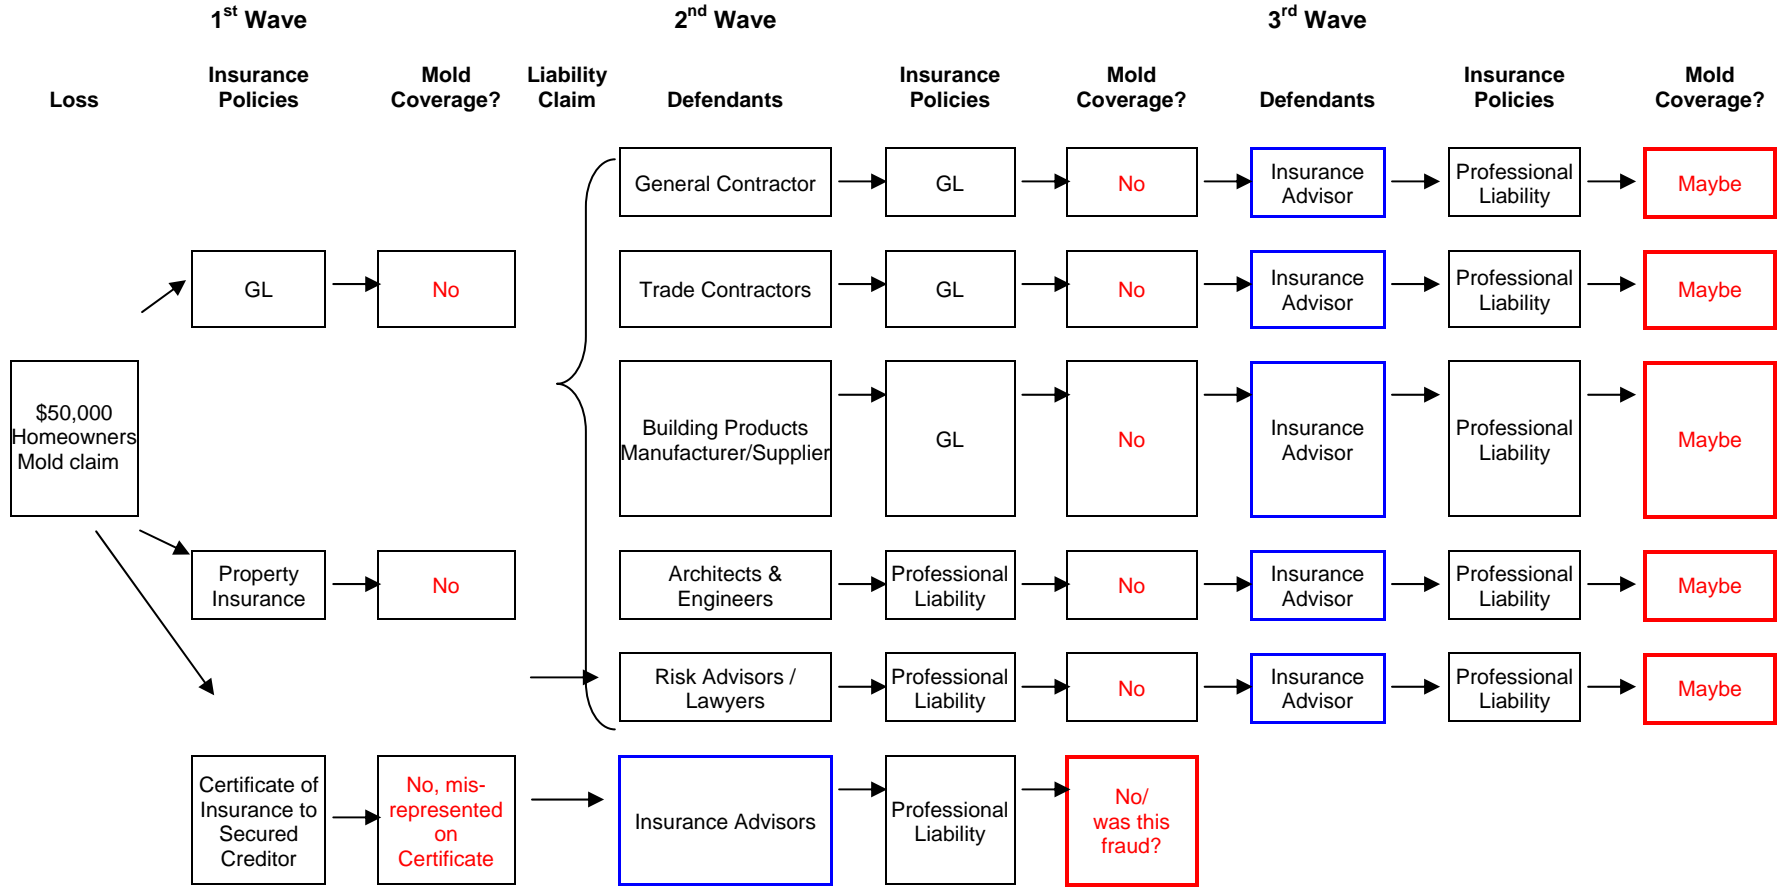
1$^{st}$ Wave

2$^{nd}$ Wave

3$^{rd}$ Wave

Loss

Insurance Policies

Mold Coverage?

Liability Claim

Defendants

Insurance Policies

Mold Coverage?

Defendants

Insurance Policies

Mold Coverage?

General Contractor

GL

No

Insurance Advisor

Professional Liability

Maybe

GL

No

Trade Contractors

GL

No

Insurance Advisor

Professional Liability

Maybe

$50,000 Homeowners Mold claim

Building Products Manufacturer/Supplier

GL

No

Insurance Advisor

Professional Liability

Maybe

Property Insurance

No

Architects & Engineers

Professional Liability

No

Insurance Advisor

Professional Liability

Maybe

Risk Advisors / Lawyers

Professional Liability

No

Insurance Advisor

Professional Liability

Maybe

Certificate of Insurance to Secured Creditor

No, misrepresented on Certificate

Insurance Advisors

Professional Liability

No/ was this fraud?